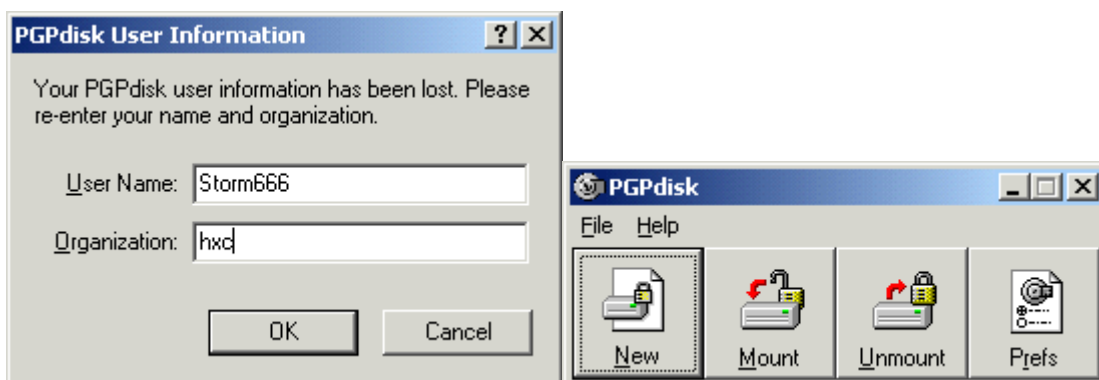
PGPdisk User Information

?

Your PGPdisk user information has been lost. Please re-enter your name and organization.

User Name: Storm666

Organization: hxc

OK

Cancel

PGPdisk

File Help

New

Mount

Unmount

Prefs